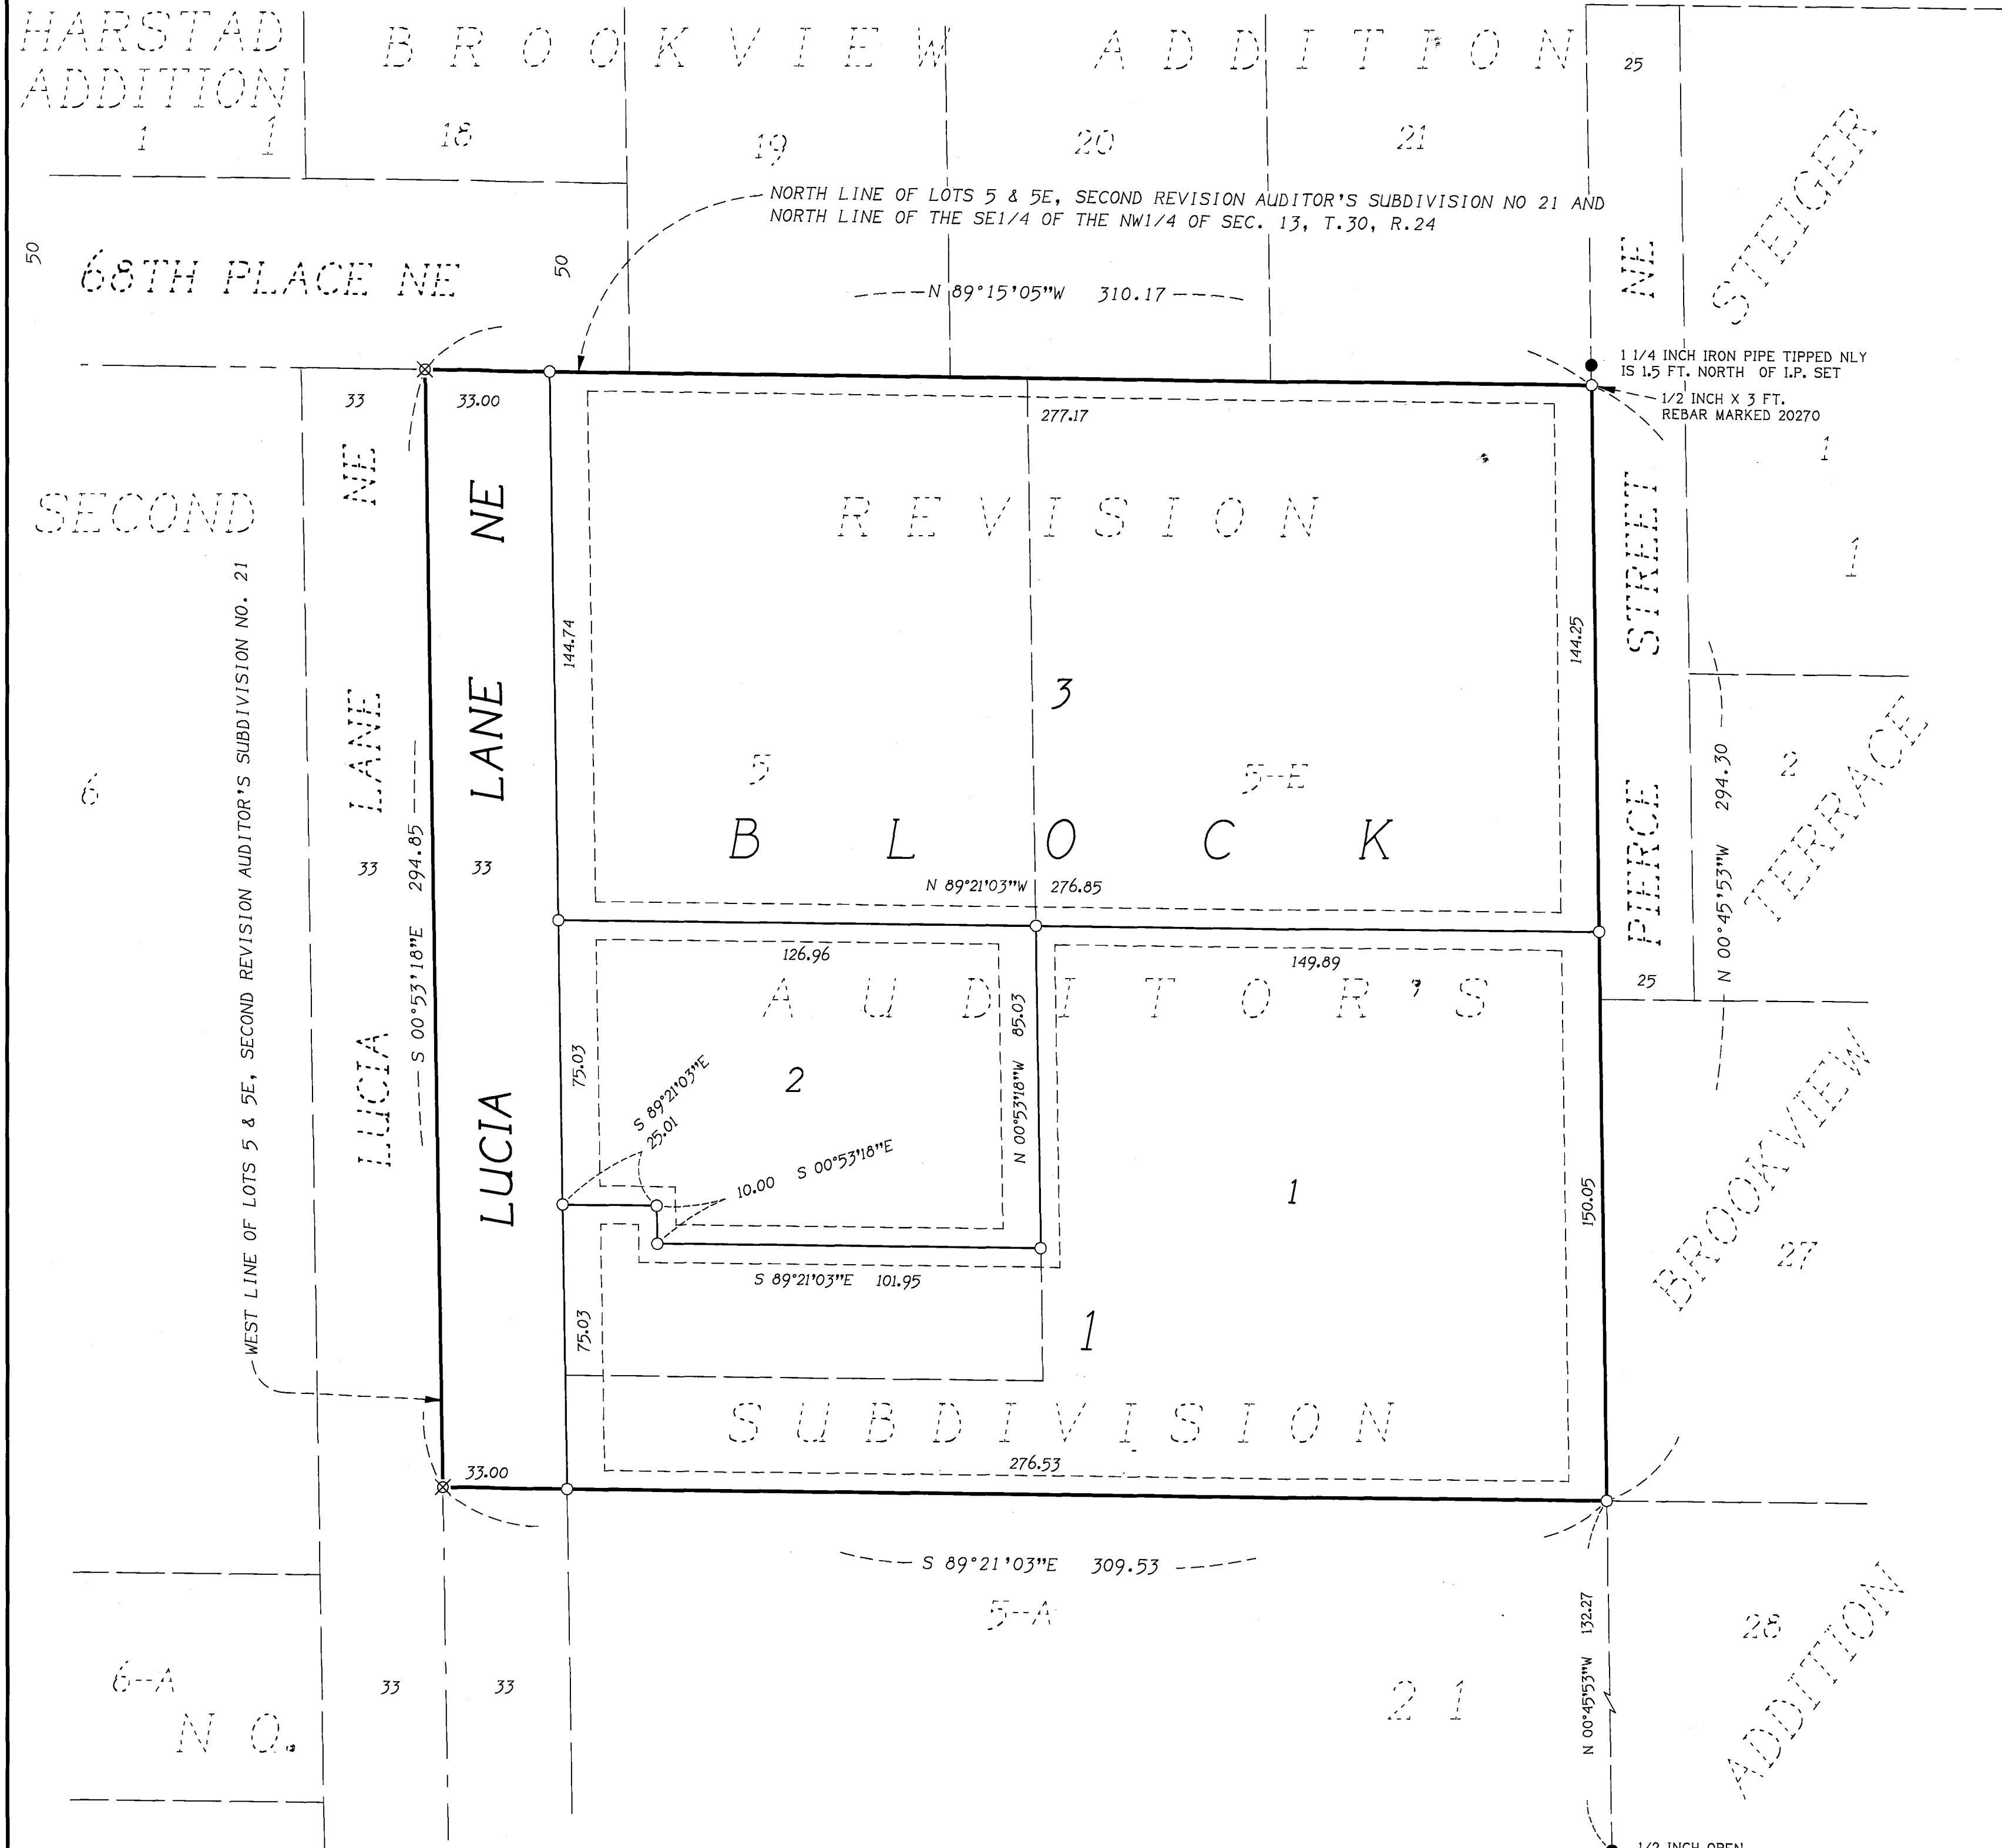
HARSTAD ADDITION
1 1

BROOKVIEW ADDITION
18 19 20 21

25

NORTH LINE OF LOTS 5 & 5E, SECOND REVISION AUDITOR'S SUBDIVISION NO 21 AND NORTH LINE OF THE SE1/4 OF THE NW1/4 OF SEC. 13, T.30, R.24

50 68TH PLACE NE 50

N 89°15'05"W 310.17

NE STEIGER

1 1/4 INCH IRON PIPE TIPPED NLY IS 1.5 FT. NORTH OF I.P. SET
1/2 INCH X 3 FT. REBAR MARKED 20270

33 33.00
277.17

SECOND

NE LANE LUCIA

NE LANE LUCIA

REVISION

1
1

STREET PIERCE

144.74
144.25

WEST LINE OF LOTS 5 & 5E, SECOND REVISION AUDITOR'S SUBDIVISION NO. 21

3

5 5-E

2
TERRACE

6

BLOCK

33 294.85 33
S 00°53'18"E

N 89°21'03"W 276.85

N 00°45'53"W 294.30

25

126.96
149.89

AUDITOR'S

75.03
85.03
N 00°53'18"W

2

S 89°21'03"E 25.01

10.00 S 00°53'18"E

1

150.05

BROOKVIEW

27

S 89°21'03"E 101.95

75.03

1

SUBDIVISION

33.00
276.53

S 89°21'03"E 309.53

5-A

N 00°45'53"W 132.27

28

ADDITION

6-A
NO.

33 33

21

1/2 INCH OPEN